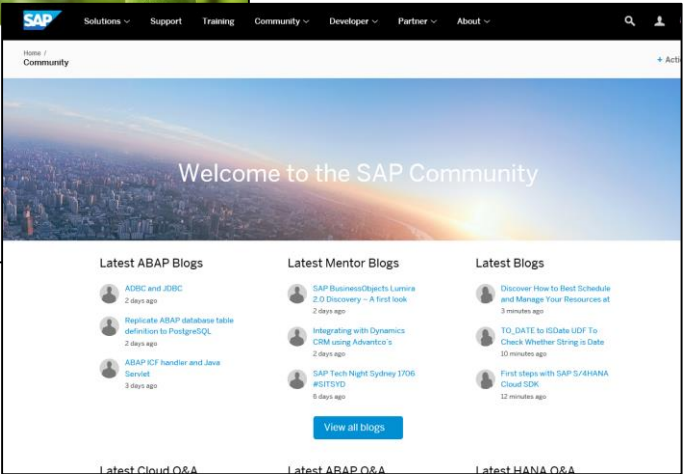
SAP Solutions Support Training Community Developer Partner About

Home /
Community

+ Acti

Welcome to the SAP Community

Latest ABAP Blogs

ADBC and JDBC
2 days ago

Replicate ABAP database table definition to PostgreSQL
2 days ago

ABAP ICF handler and Java Servlet
3 days ago

Latest Mentor Blogs

SAP BusinessObjects Lumira 2.0 Discovery – A first look
2 days ago

Integrating with Dynamics CRM using Advantco's
2 days ago

SAP Tech Night Sydney 1706 #SITSYD
6 days ago

Latest Blogs

Discover How to Best Schedule and Manage Your Resources at
3 minutes ago

TO_DATE to ISDate UDF To Check Whether String is Date
10 minutes ago

First steps with SAP S/4HANA Cloud SDK
12 minutes ago

View all blogs

Latest Cloud Q&A

Latest ABAP Q&A

Latest HANA Q&A